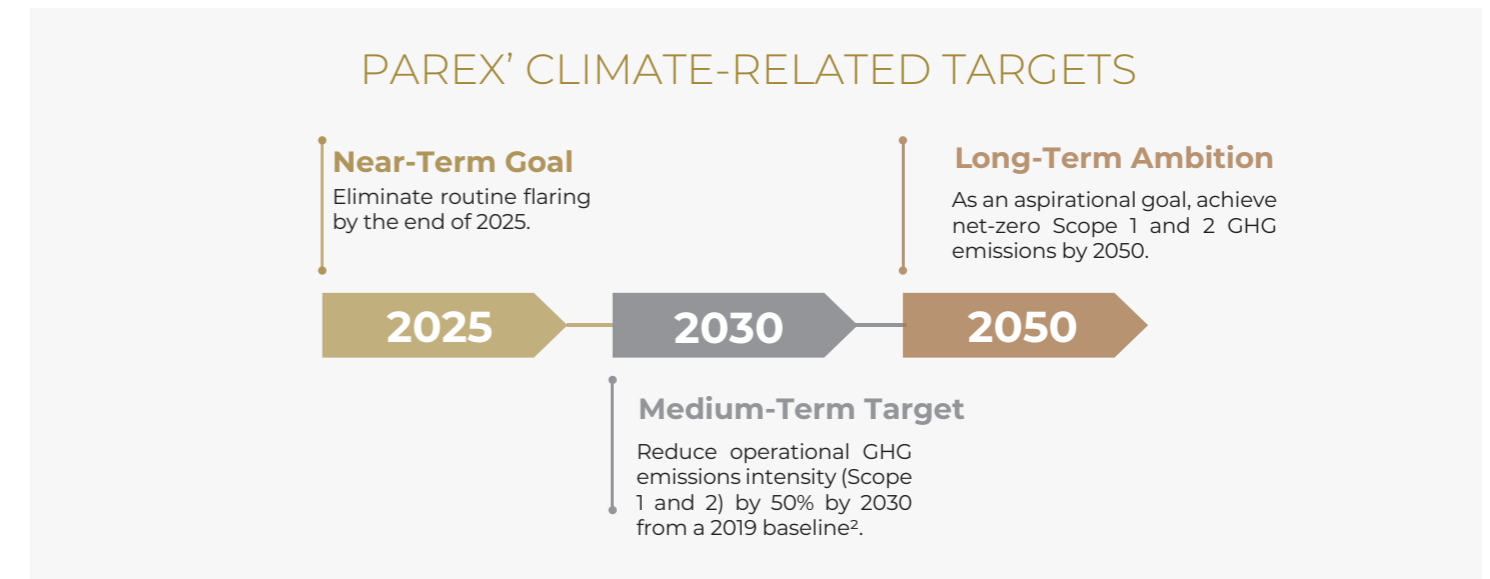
PAREX' CLIMATE-RELATED TARGETS

Near-Term Goal
Eliminate routine flaring by the end of 2025.

Long-Term Ambition
As an aspirational goal, achieve net-zero Scope 1 and 2 GHG emissions by 2050.

2025

2030

2050

Medium-Term Target
Reduce operational GHG emissions intensity (Scope 1 and 2) by 50% by 2030 from a 2019 baseline².